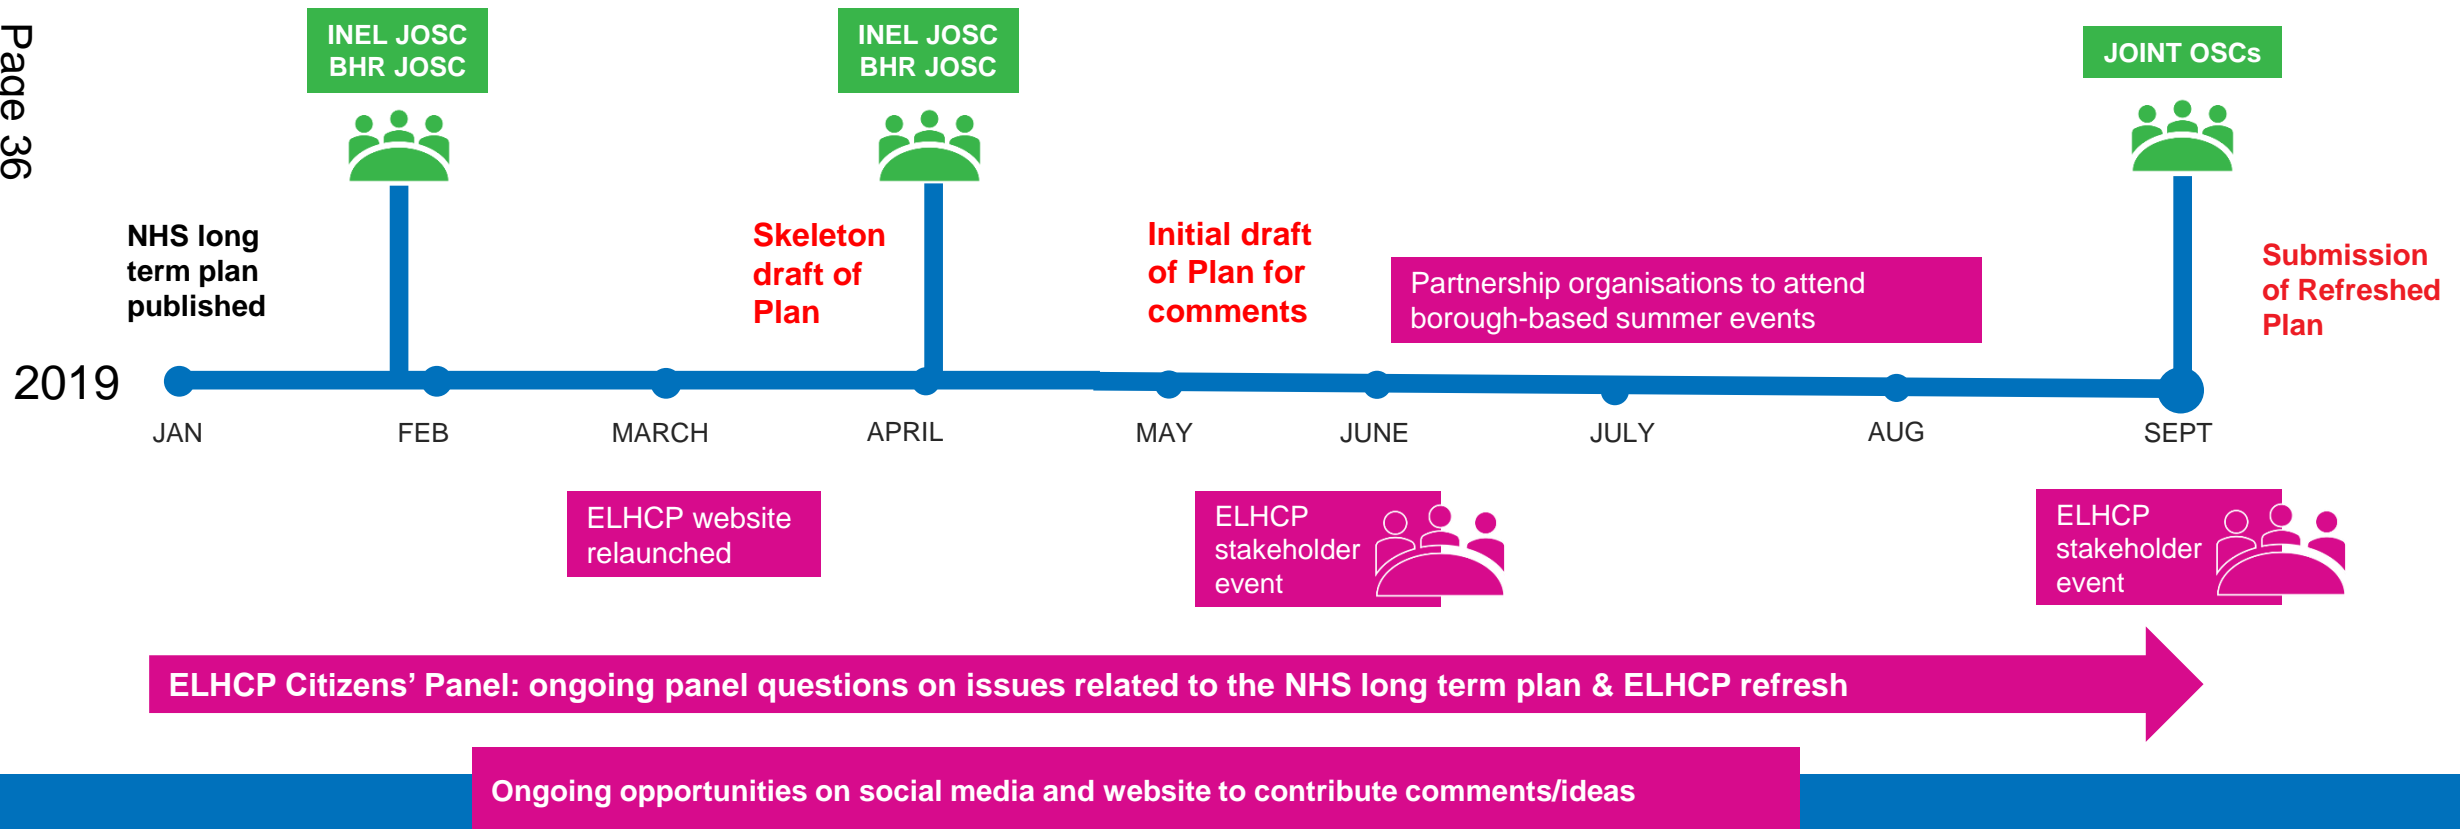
Page 36

INEL JOSC
BHR JOSC

INEL JOSC
BHR JOSC

JOINT OSCs

NHS long term plan published

Skeleton draft of Plan

Initial draft of Plan for comments

Partnership organisations to attend borough-based summer events

Submission of Refreshed Plan

2019

JAN FEB MARCH APRIL MAY JUNE JULY AUG SEPT

ELHCP website relaunched

ELHCP stakeholder event

ELHCP stakeholder event

ELHCP Citizens' Panel: ongoing panel questions on issues related to the NHS long term plan & ELHCP refresh

Ongoing opportunities on social media and website to contribute comments/ideas